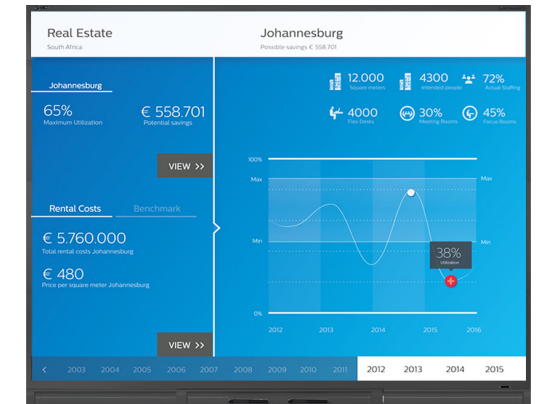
Real Estate
South Africa

Johannesburg
Possible savings € 558.701

Johannesburg

65%
Maximum Utilization

€ 558.701
Potential savings

VIEW >>

12.000
Square meters

4300
Intended people

72%
Actual Staffing

4000
Flex Desks

30%
Meeting Rooms

45%
Focus Rooms

Rental Costs

Benchmark

€ 5.760.000
Total rental costs Johannesburg

€ 480
Price per square meter Johannesburg

VIEW >>

100%
Max
Min
0%
Max
Min

38%
Utilization

2012
2013
2014
2015
2016

<
2003
2004
2005
2006
2007
2008
2009
2010
2011
2012
2013
2014
2015